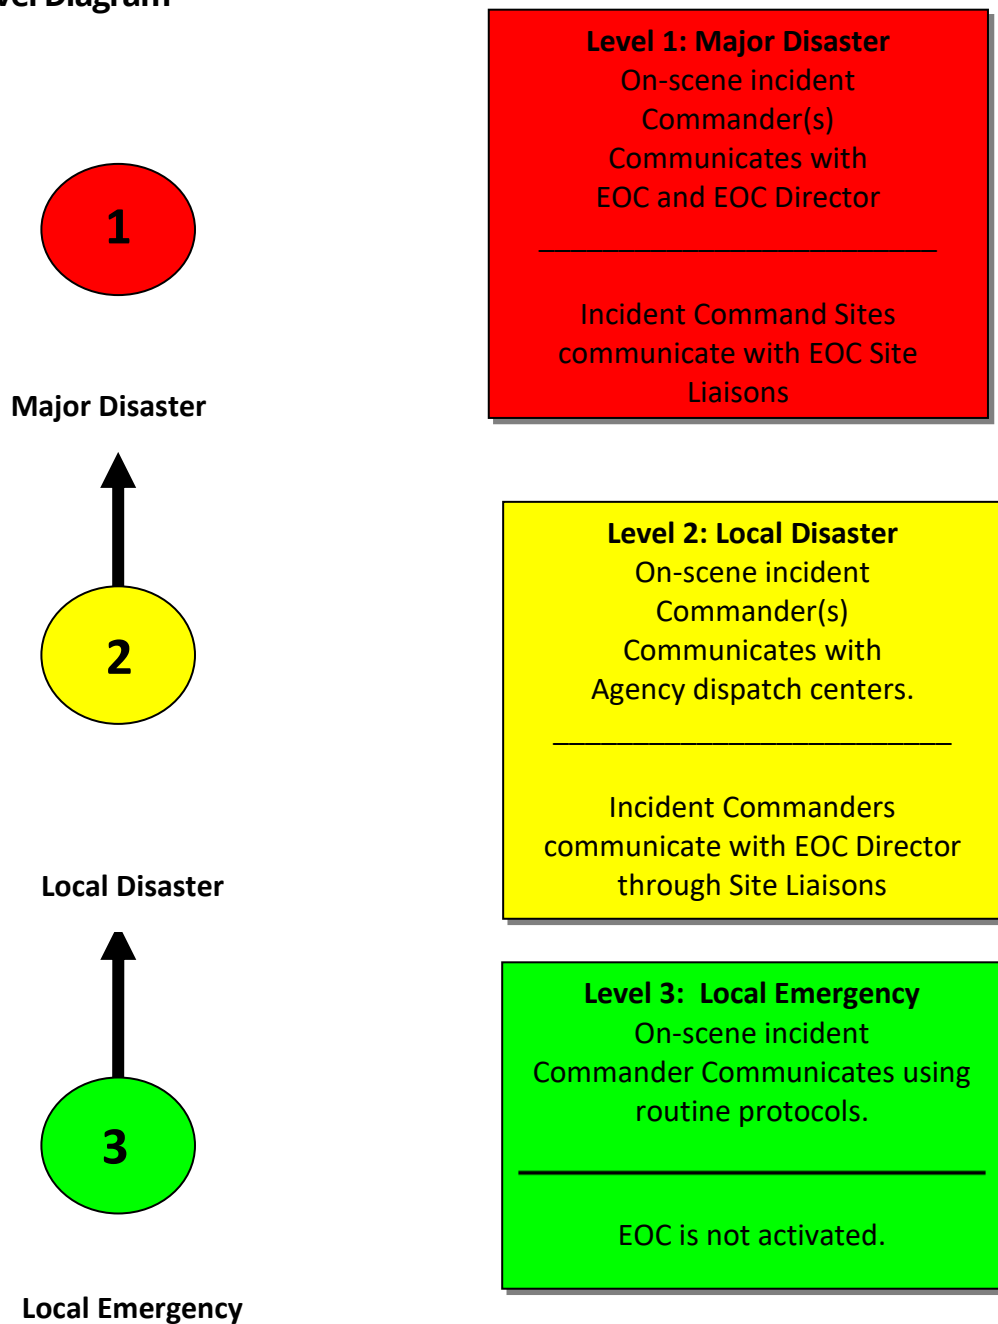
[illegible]

1

Major Disaster

2

Local Disaster

3

Local Emergency

**Level 1: Major Disaster**
On-scene incident Commander(s) Communicates with EOC and EOC Director

Incident Command Sites communicate with EOC Site Liaisons

**Level 2: Local Disaster**
On-scene incident Commander(s) Communicates with Agency dispatch centers.

Incident Commanders communicate with EOC Director through Site Liaisons

**Level 3: Local Emergency**
On-scene incident Commander Communicates using routine protocols.

EOC is not activated.